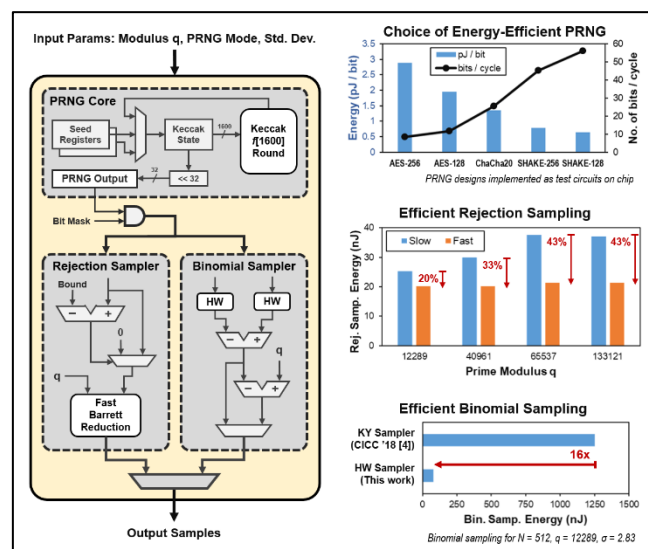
Input Params: Modulus q, PRNG Mode, Std. Dev.

PRNG Core

Seed Registers

Keccak State

1600

Keccak f[1600] Round

PRNG Output

32

<< 32

Bit Mask

Rejection Sampler

Bound

−

+

0

q

Fast Barrett Reduction

Binomial Sampler

HW

HW

−

+

q

−

+

Output Samples

Choice of Energy-Efficient PRNG

Energy (pJ / bit)

3.5
3
2.5
2
1.5
1
0.5
0

pJ / bit

bits / cycle

No. of bits / cycle

60
50
40
30
20
10
0

AES-256
AES-128
ChaCha20
SHAKE-256
SHAKE-128

PRNG designs implemented as test circuits on chip

Efficient Rejection Sampling

Rej. Samp. Energy (nJ)

40
30
20
10
0

Slow
Fast

20%
33%
43%
43%

12289
40961
65537
133121

Prime Modulus q

Efficient Binomial Sampling

KY Sampler (CICC '18 [4])

HW Sampler (This work)

16x

0
250
500
750
1000
1250
1500

Bin. Samp. Energy (nJ)

Binomial sampling for N = 512, q = 12289, σ = 2.83